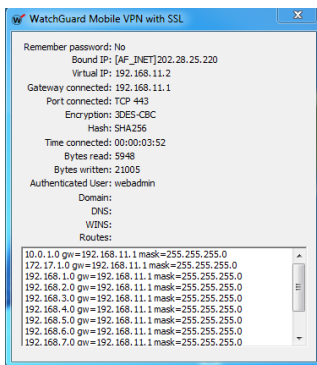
WatchGuard Mobile VPN with SSL

Remember password: No
Bound IP: [AF_INET]202.28.25.220
Virtual IP: 192.168.11.2
Gateway connected: 192.168.11.1
Port connected: TCP 443
Encryption: 3DES-CBC
Hash: SHA256
Time connected: 00:00:03:52
Bytes read: 5948
Bytes written: 21005
Authenticated User: webadmin
Domain:
DNS:
WINS:
Routes:

10.0.1.0 gw=192.168.11.1 mask=255.255.255.0
172.17.1.0 gw=192.168.11.1 mask=255.255.255.0
192.168.1.0 gw=192.168.11.1 mask=255.255.255.0
192.168.2.0 gw=192.168.11.1 mask=255.255.255.0
192.168.3.0 gw=192.168.11.1 mask=255.255.255.0
192.168.4.0 gw=192.168.11.1 mask=255.255.255.0
192.168.5.0 gw=192.168.11.1 mask=255.255.255.0
192.168.6.0 gw=192.168.11.1 mask=255.255.255.0
192.168.7.0 gw=192.168.11.1 mask=255.255.255.0